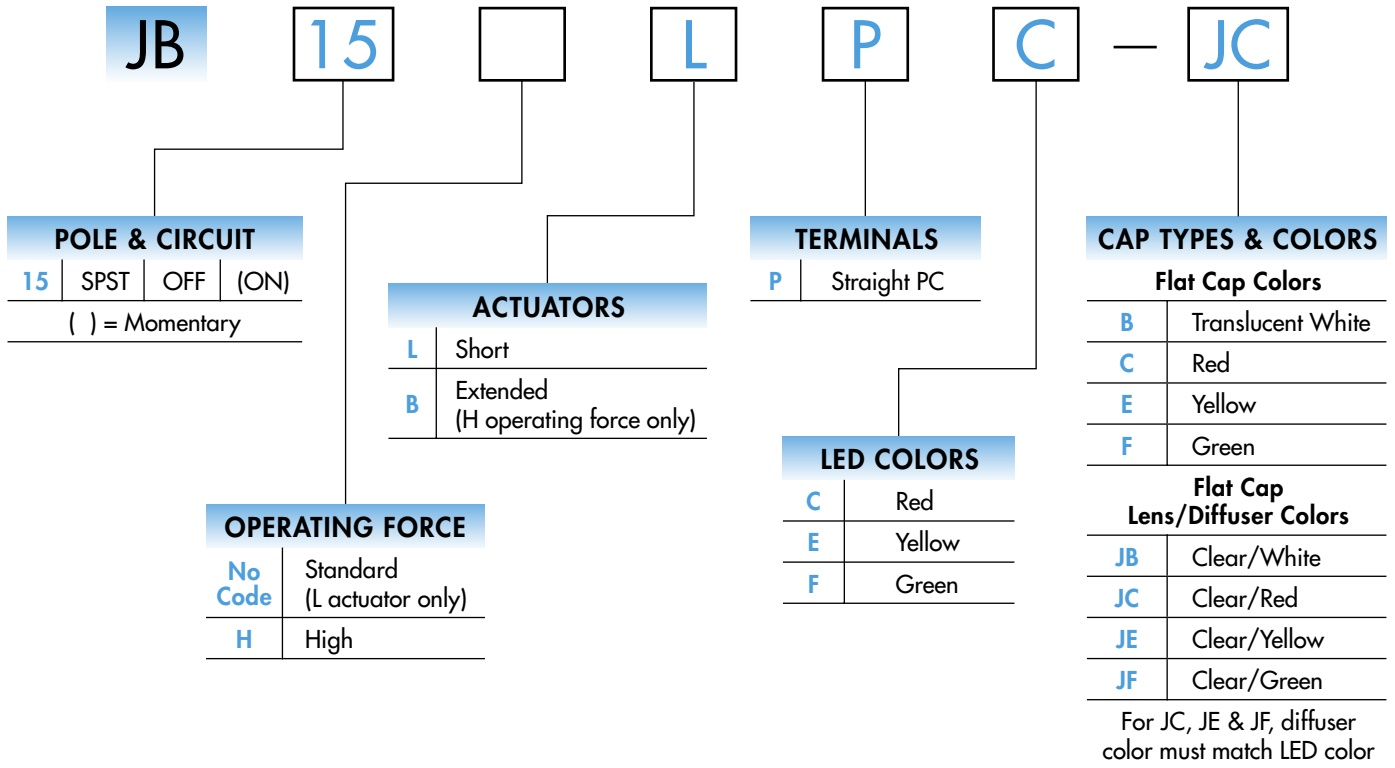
JB 15 L P C — JC

POLE & CIRCUIT

| 15 | SPST | OFF | (ON) |
|---|---|---|---|

( ) = Momentary

ACTUATORS

| L | Short |
|---|---|
| B | Extended (H operating force only) |

TERMINALS

| P | Straight PC |
|---|---|

CAP TYPES & COLORS

Flat Cap Colors

| B | Translucent White |
|---|---|
| C | Red |
| E | Yellow |
| F | Green |

Flat Cap Lens/Diffuser Colors

| JB | Clear/White |
|---|---|
| JC | Clear/Red |
| JE | Clear/Yellow |
| JF | Clear/Green |

For JC, JE & JF, diffuser color must match LED color

LED COLORS

| C | Red |
|---|---|
| E | Yellow |
| F | Green |

OPERATING FORCE

| No Code | Standard (L actuator only) |
|---|---|
| H | High |